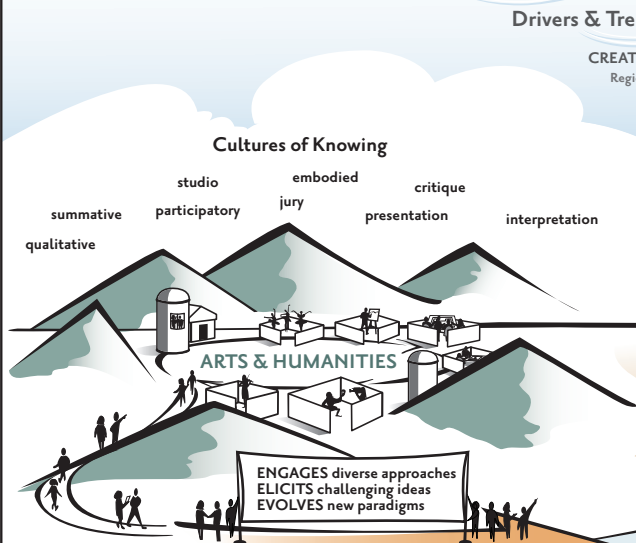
Drivers & Tre

CREAT
Regi

Cultures of Knowing

studio
embodied
critique
summative
participatory
jury
presentation
interpretation
qualitative

ARTS & HUMANITIES

ENGAGES diverse approaches
ELICITS challenging ideas
EVOLVES new paradigms